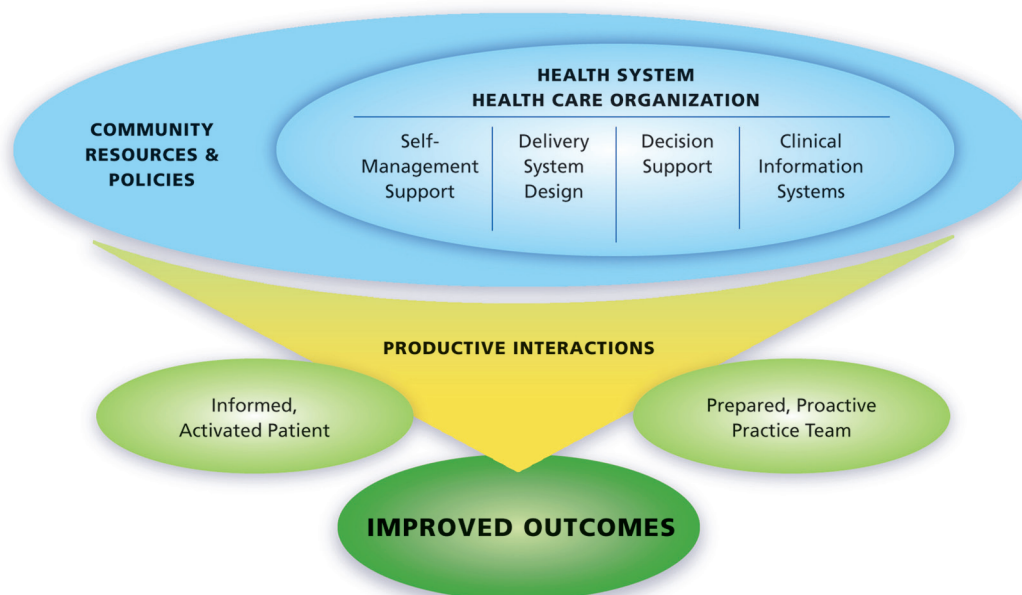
COMMUNITY RESOURCES & POLICIES

HEALTH SYSTEM
HEALTH CARE ORGANIZATION

Self-Management Support

Delivery System Design

Decision Support

Clinical Information Systems

PRODUCTIVE INTERACTIONS

Informed, Activated Patient

Prepared, Proactive Practice Team

IMPROVED OUTCOMES